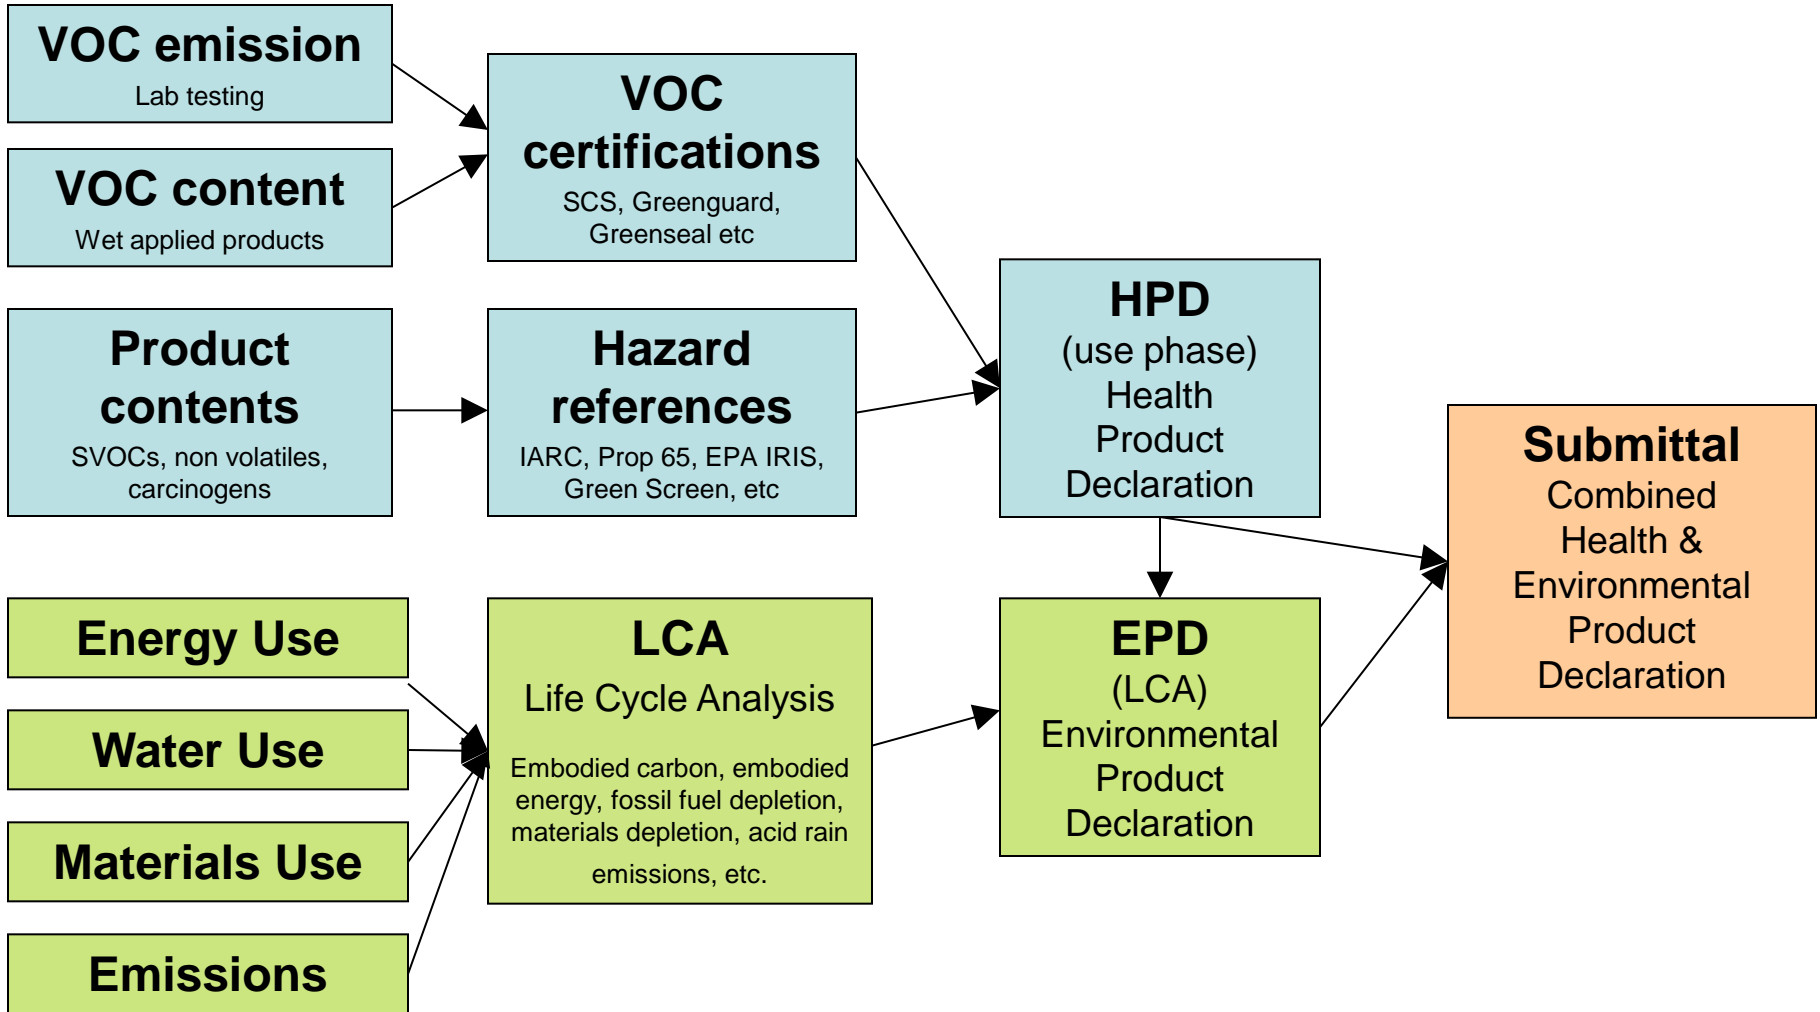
VOC emission
Lab testing

VOC content
Wet applied products

Product contents
SVOCs, non volatiles, carcinogens

VOC certifications
SCS, Greenguard, Greenseal etc

Hazard references
IARC, Prop 65, EPA IRIS, Green Screen, etc

HPD
(use phase)
Health Product Declaration

Energy Use

Water Use

Materials Use

Emissions

LCA
Life Cycle Analysis

Embodied carbon, embodied energy, fossil fuel depletion, materials depletion, acid rain emissions, etc.

EPD
(LCA)
Environmental Product Declaration

Submittal
Combined Health & Environmental Product Declaration